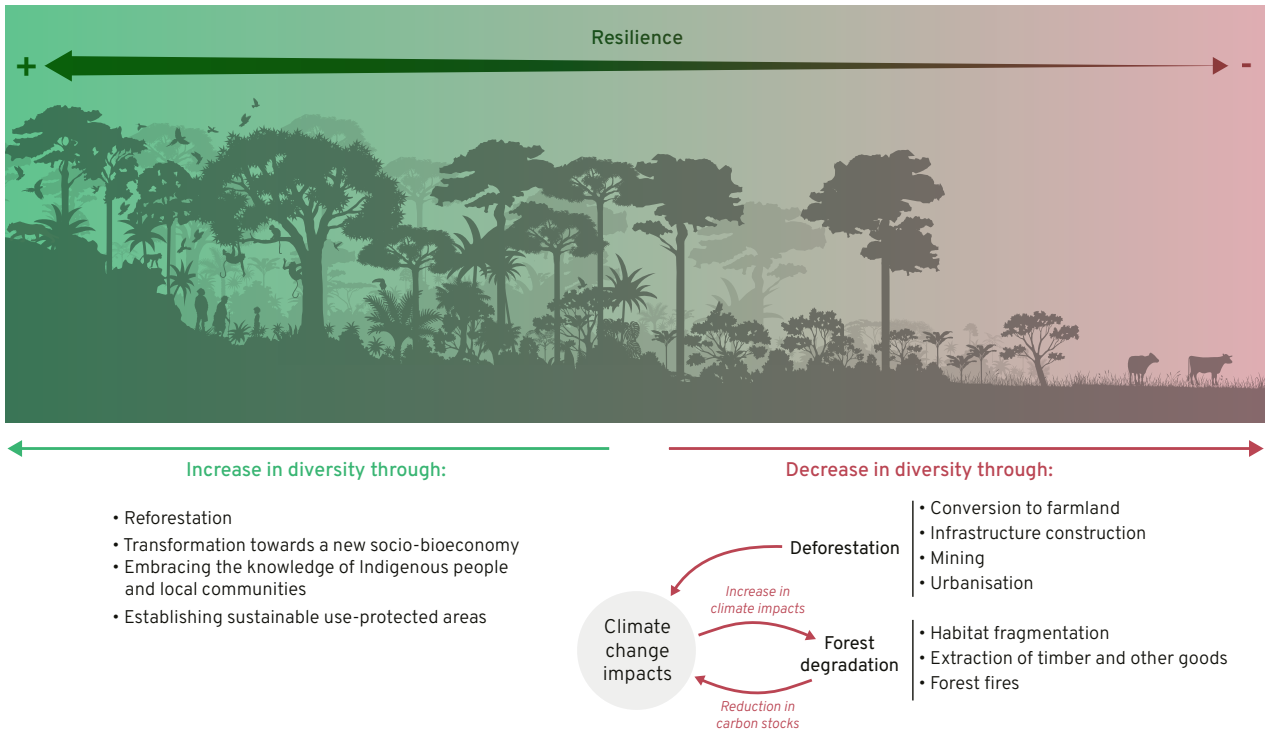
Resilience

+

-

Increase in diversity through:

• Reforestation
• Transformation towards a new socio-bioeconomy
• Embracing the knowledge of Indigenous people and local communities
• Establishing sustainable use-protected areas

Decrease in diversity through:

Deforestation

• Conversion to farmland
• Infrastructure construction
• Mining
• Urbanisation

Increase in climate impacts

Climate change impacts

Forest degradation

• Habitat fragmentation
• Extraction of timber and other goods
• Forest fires

Reduction in carbon stocks